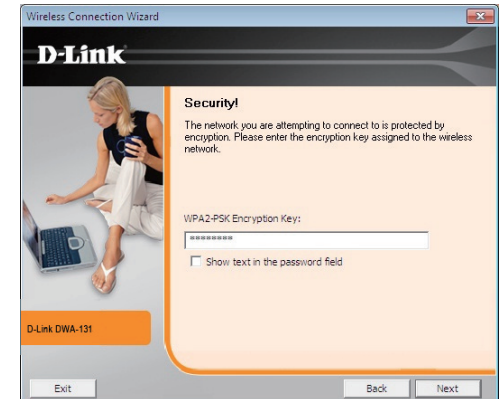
Wireless Connection Wizard

D-Link

Security!

The network you are attempting to connect to is protected by encryption. Please enter the encryption key assigned to the wireless network.

WPA2-PSK Encryption Key:

********

Show text in the password field

D-Link DWA-131

Exit

Back

Next